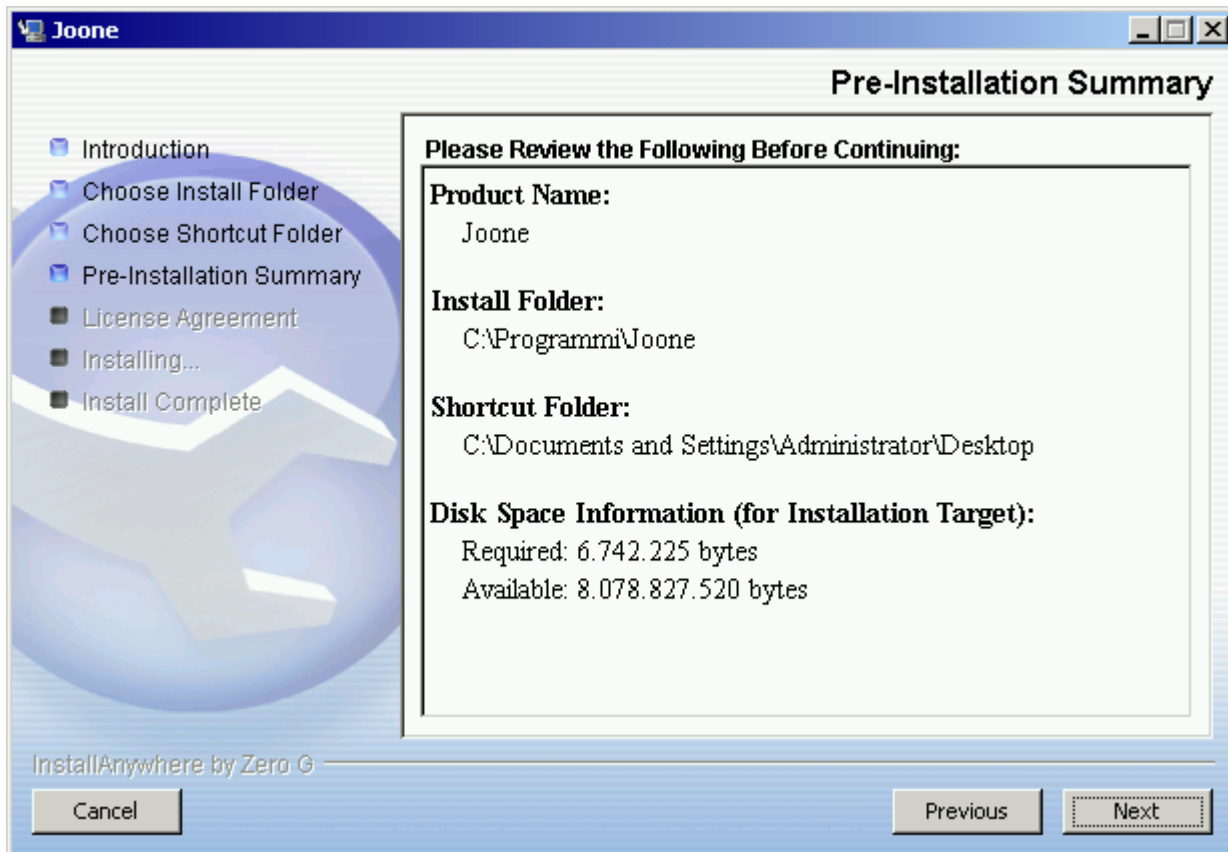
Joone

Pre-Installation Summary

Introduction
Choose Install Folder
Choose Shortcut Folder
Pre-Installation Summary
License Agreement
Installing...
Install Complete

Please Review the Following Before Continuing:

Product Name:
Joone

Install Folder:
C:\Programmi\Joone

Shortcut Folder:
C:\Documents and Settings\Administrator\Desktop

Disk Space Information (for Installation Target):
Required: 6.742.225 bytes
Available: 8.078.827.520 bytes

InstallAnywhere by Zero G

Cancel

Previous

Next